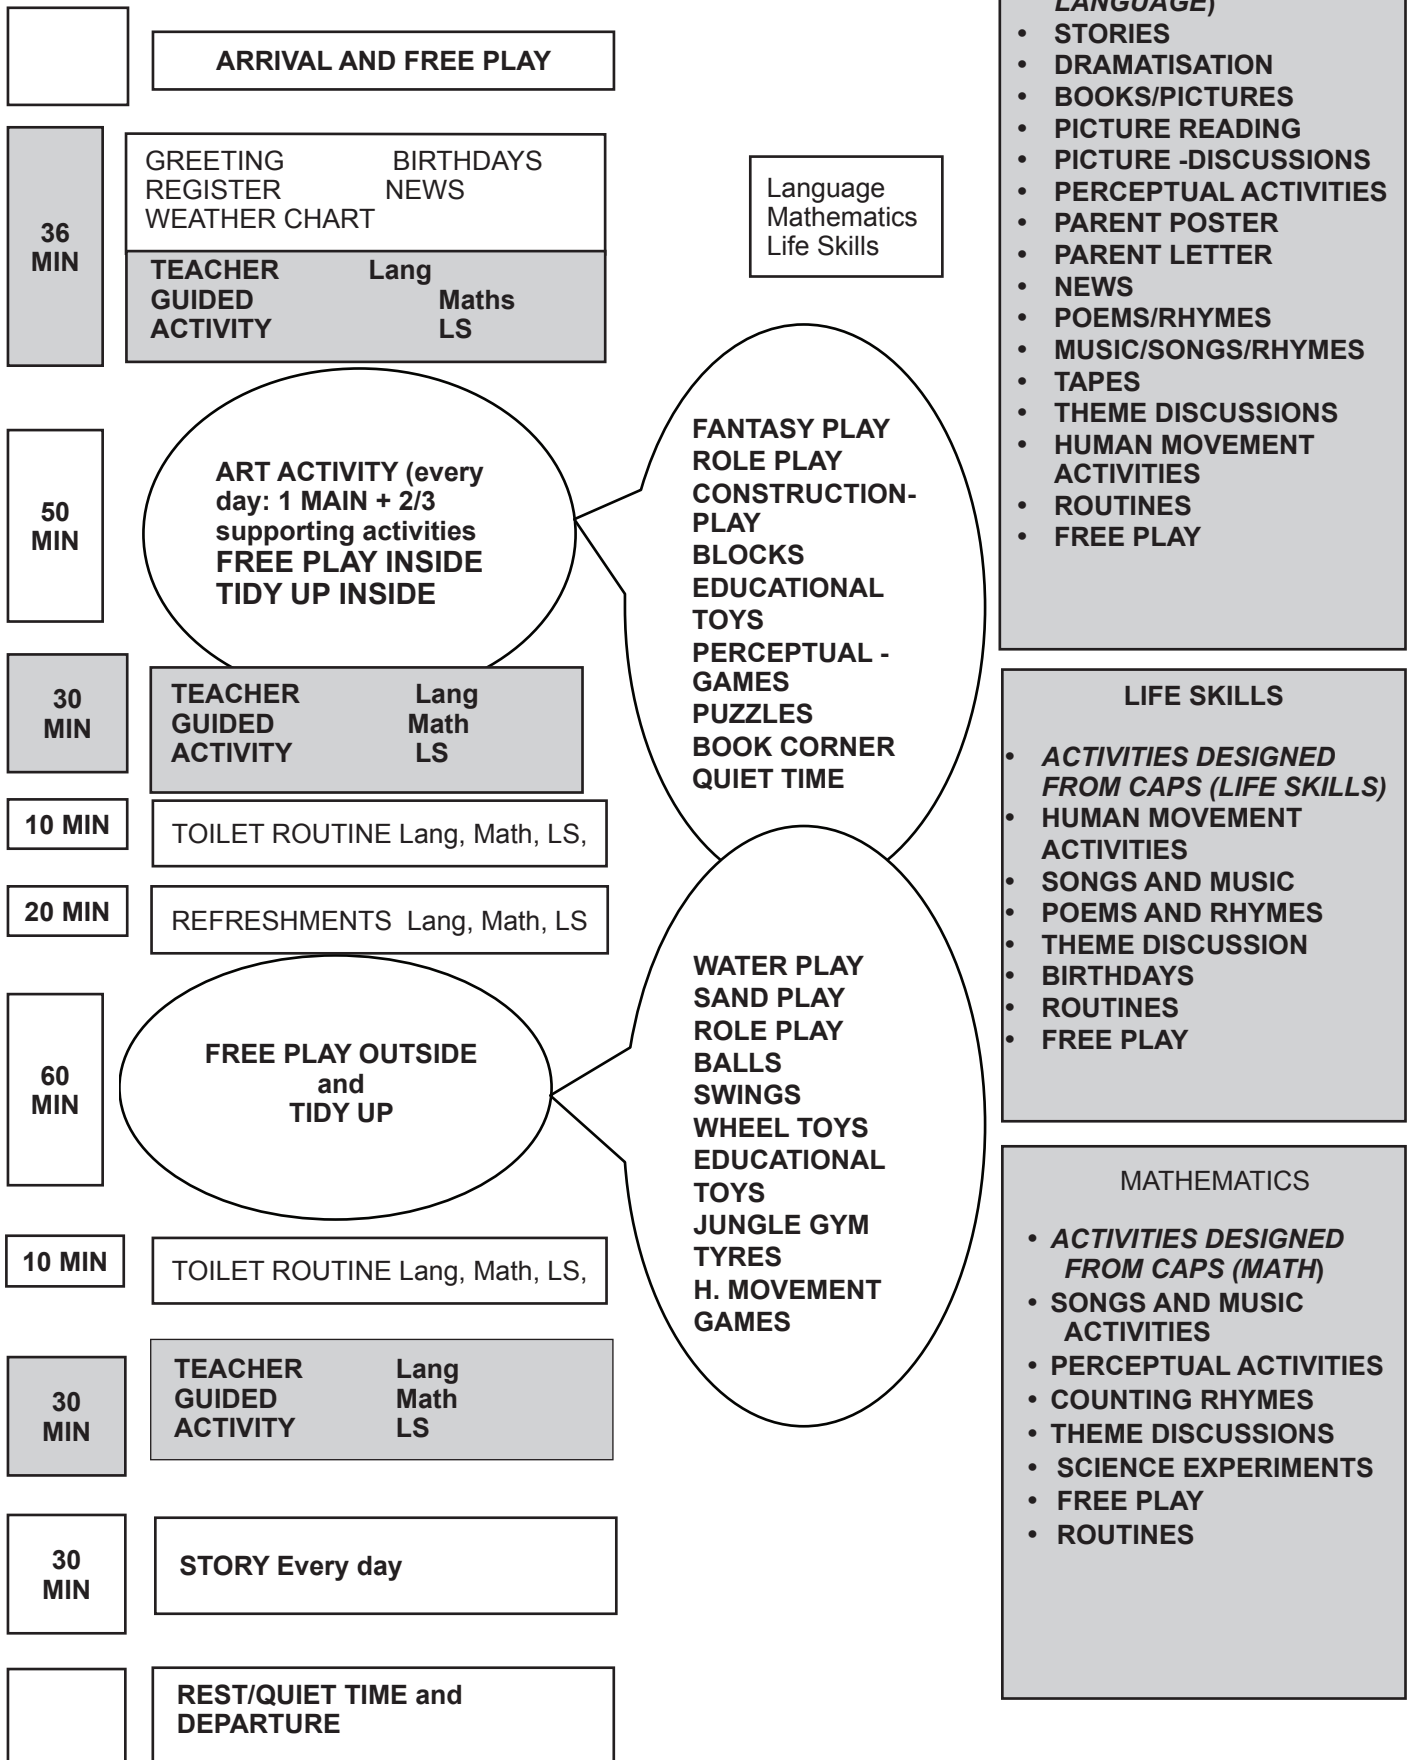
ARRIVAL AND FREE PLAY

36 MIN

GREETING BIRTHDAYS
REGISTER NEWS
WEATHER CHART

TEACHER GUIDED ACTIVITY Lang Maths LS

Language
Mathematics
Life Skills

50 MIN

ART ACTIVITY (every day: 1 MAIN + 2/3 supporting activities
FREE PLAY INSIDE
TIDY UP INSIDE

FANTASY PLAY
ROLE PLAY
CONSTRUCTION-PLAY
BLOCKS
EDUCATIONAL TOYS
PERCEPTUAL - GAMES
PUZZLES
BOOK CORNER
QUIET TIME

30 MIN

TEACHER GUIDED ACTIVITY Lang Math LS

10 MIN

TOILET ROUTINE Lang, Math, LS,

20 MIN

REFRESHMENTS Lang, Math, LS

60 MIN

FREE PLAY OUTSIDE
and
TIDY UP

WATER PLAY
SAND PLAY
ROLE PLAY
BALLS
SWINGS
WHEEL TOYS
EDUCATIONAL TOYS
JUNGLE GYM
TYRES
H. MOVEMENT GAMES

10 MIN

TOILET ROUTINE Lang, Math, LS,

30 MIN

TEACHER GUIDED ACTIVITY Lang Math LS

30 MIN

STORY Every day

REST/QUIET TIME and DEPARTURE

LANGUAGE)
• STORIES
• DRAMATISATION
• BOOKS/PICTURES
• PICTURE READING
• PICTURE -DISCUSSIONS
• PERCEPTUAL ACTIVITIES
• PARENT POSTER
• PARENT LETTER
• NEWS
• POEMS/RHYMES
• MUSIC/SONGS/RHYMES
• TAPES
• THEME DISCUSSIONS
• HUMAN MOVEMENT ACTIVITIES
• ROUTINES
• FREE PLAY

LIFE SKILLS

• ACTIVITIES DESIGNED FROM CAPS (LIFE SKILLS)
• HUMAN MOVEMENT ACTIVITIES
• SONGS AND MUSIC
• POEMS AND RHYMES
• THEME DISCUSSION
• BIRTHDAYS
• ROUTINES
• FREE PLAY

MATHEMATICS

• ACTIVITIES DESIGNED FROM CAPS (MATH)
• SONGS AND MUSIC ACTIVITIES
• PERCEPTUAL ACTIVITIES
• COUNTING RHYMES
• THEME DISCUSSIONS
• SCIENCE EXPERIMENTS
• FREE PLAY
• ROUTINES